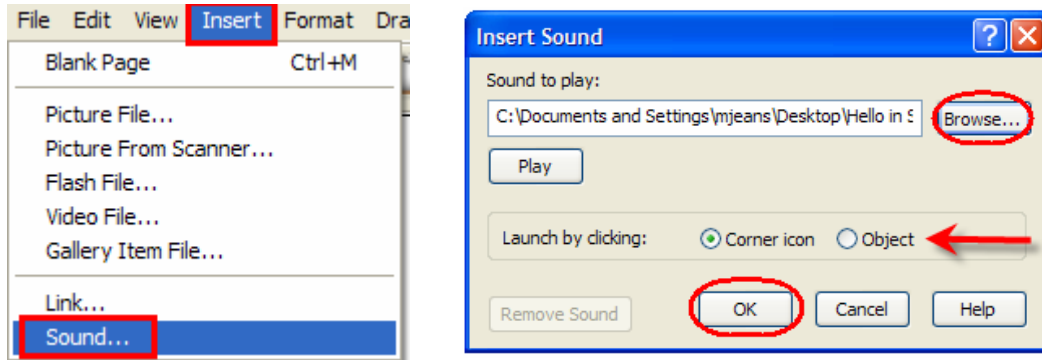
File Edit View Insert Format Dra
Blank Page Ctrl+M
Picture File...
Picture From Scanner...
Flash File...
Video File...
Gallery Item File...
Link...
Sound...

Insert Sound
?
Sound to play:
C:\Documents and Settings\mjeans\Desktop\Hello in S
Browse...
Play
Launch by clicking:
Corner icon
Object
Remove Sound
OK
Cancel
Help